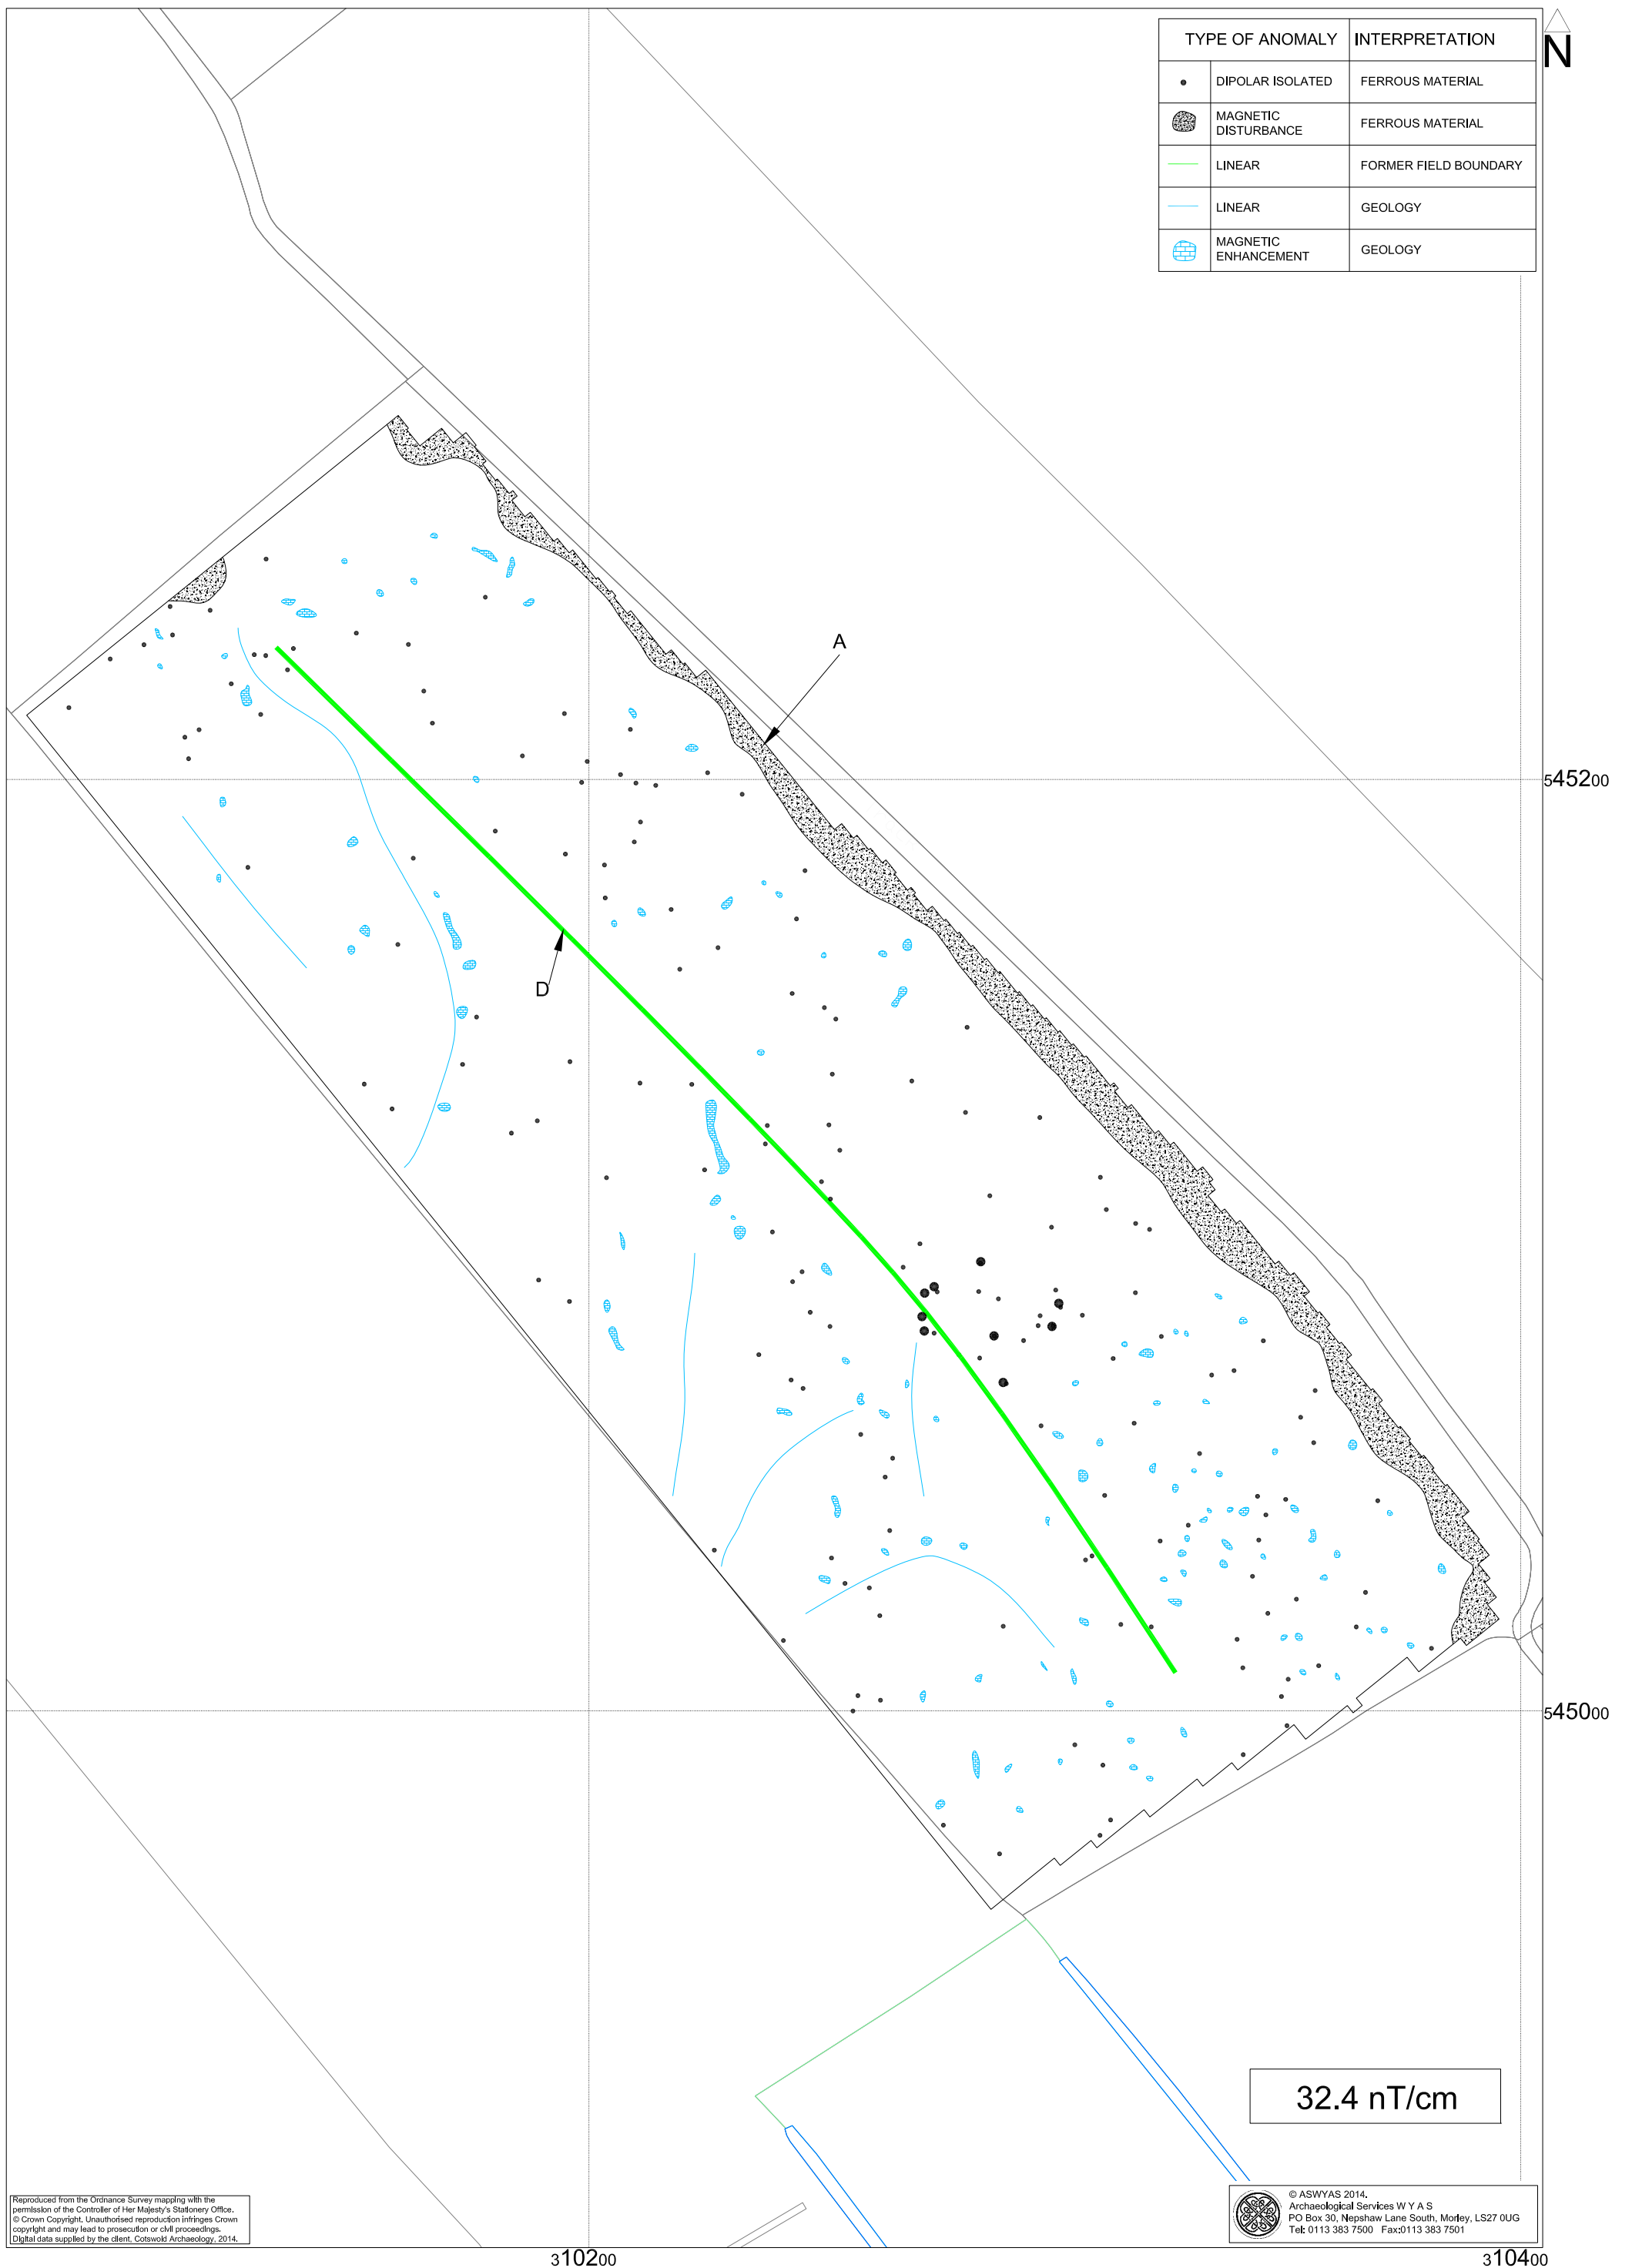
| TYPE OF ANOMALY | | INTERPRETATION |
|---|---|---|
| | DIPOLAR ISOLATED | FERROUS MATERIAL |
| | MAGNETIC DISTURBANCE | FERROUS MATERIAL |
| | LINEAR | FORMER FIELD BOUNDARY |
| | LINEAR | GEOLOGY |
| | MAGNETIC ENHANCEMENT | GEOLOGY |

N

A

D

545200

545000

32.4 nT/cm

Reproduced from the Ordnance Survey mapping with the permission of the Controller of Her Majesty's Stationery Office. © Crown Copyright. Unauthorised reproduction infringes Crown copyright and may lead to prosecution or civil proceedings. Digital data supplied by the client, Cotswold Archaeology, 2014.

310200

© ASWYAS 2014.
Archaeological Services W Y A S
PO Box 30, Nepshaw Lane South, Morley, LS27 0UG
Tel: 0113 383 7500 Fax:0113 383 7501

310400